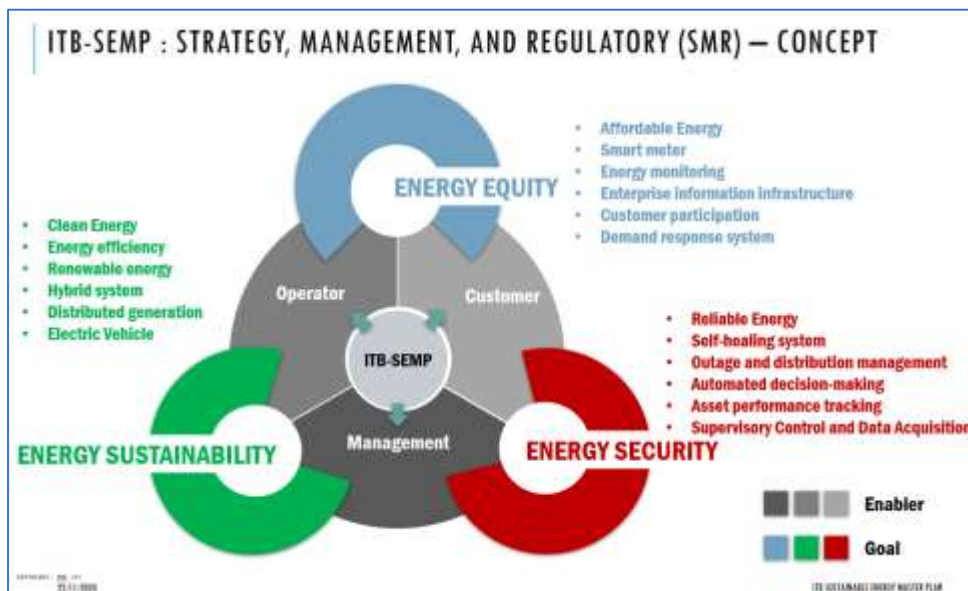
ITB-SEMP : STRATEGY, MANAGEMENT, AND REGULATORY (SMR) — CONCEPT

ENERGY EQUITY

- Affordable Energy
- Smart meter
- Energy monitoring
- Enterprise information infrastructure
- Customer participation
- Demand response system

- Clean Energy
- Energy efficiency
- Renewable energy
- Hybrid system
- Distributed generation
- Electric Vehicle

Operator

Customer

ITB-SEMP

Management

- Reliable Energy
- Self-healing system
- Outage and distribution management
- Automated decision-making
- Asset performance tracking
- Supervisory Control and Data Acquisition

ENERGY SUSTAINABILITY

ENERGY SECURITY

Enabler

Goal

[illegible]

ITB SUSTAINABLE ENERGY MASTER PLAN